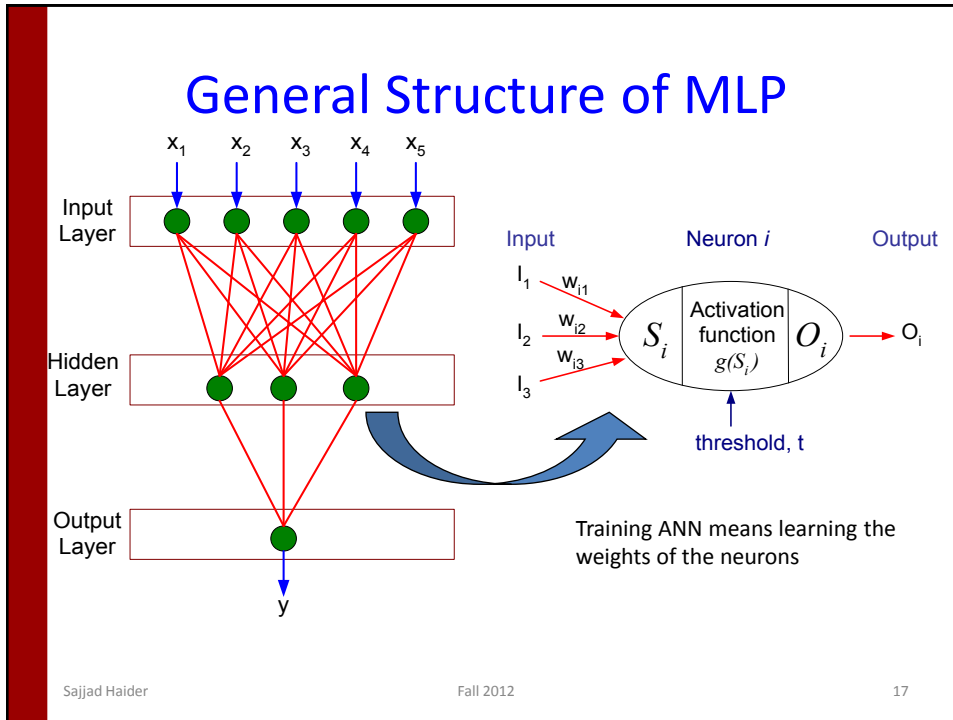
General Structure of MLP

$x_1$ $x_2$ $x_3$ $x_4$ $x_5$

Input Layer

Hidden Layer

Output Layer

y

Input

Neuron *i*

Output

$I_1$ $w_{i1}$

$I_2$ $w_{i2}$

$I_3$ $w_{i3}$

$S_i$

Activation function $g(S_i)$

$O_i$

$O_i$

threshold, t

Training ANN means learning the weights of the neurons

Sajjad Haider

Fall 2012

17